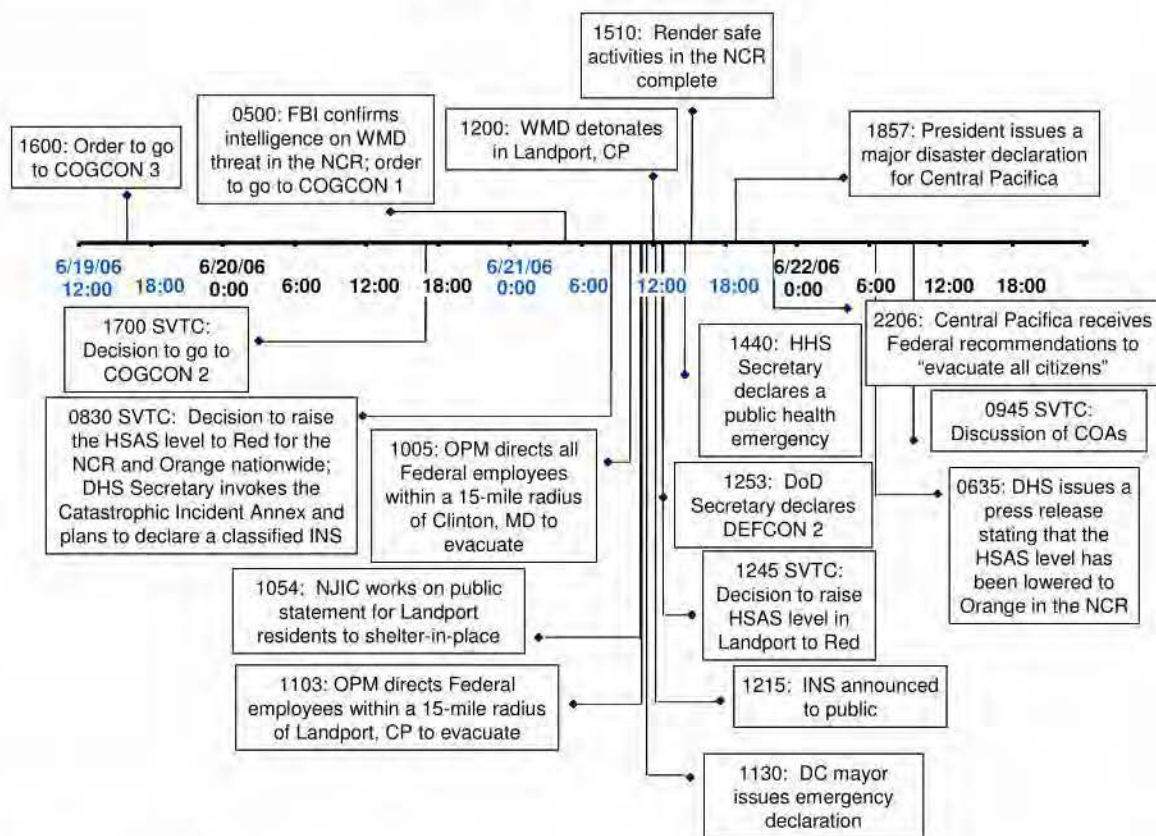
1510: Render safe activities in the NCR complete

1600: Order to go to COGCON 3

0500: FBI confirms intelligence on WMD threat in the NCR; order to go to COGCON 1

1200: WMD detonates in Landport, CP

1857: President issues a major disaster declaration for Central Pacifica

6/19/06 12:00 | 18:00 | 6/20/06 0:00 | 6:00 | 12:00 | 18:00 | 6/21/06 0:00 | 6:00 | 12:00 | 18:00 | 6/22/06 0:00 | 6:00 | 12:00 | 18:00

1700 SVTC: Decision to go to COGCON 2

2206: Central Pacifica receives Federal recommendations to "evacuate all citizens"

1440: HHS Secretary declares a public health emergency

0830 SVTC: Decision to raise the HSAS level to Red for the NCR and Orange nationwide; DHS Secretary invokes the Catastrophic Incident Annex and plans to declare a classified INS

0945 SVTC: Discussion of COAs

1005: OPM directs all Federal employees within a 15-mile radius of Clinton, MD to evacuate

1253: DoD Secretary declares DEFCON 2

0635: DHS issues a press release stating that the HSAS level has been lowered to Orange in the NCR

1054: NJIC works on public statement for Landport residents to shelter-in-place

1245 SVTC: Decision to raise HSAS level in Landport to Red

1103: OPM directs Federal employees within a 15-mile radius of Landport, CP to evacuate

1215: INS announced to public

1130: DC mayor issues emergency declaration